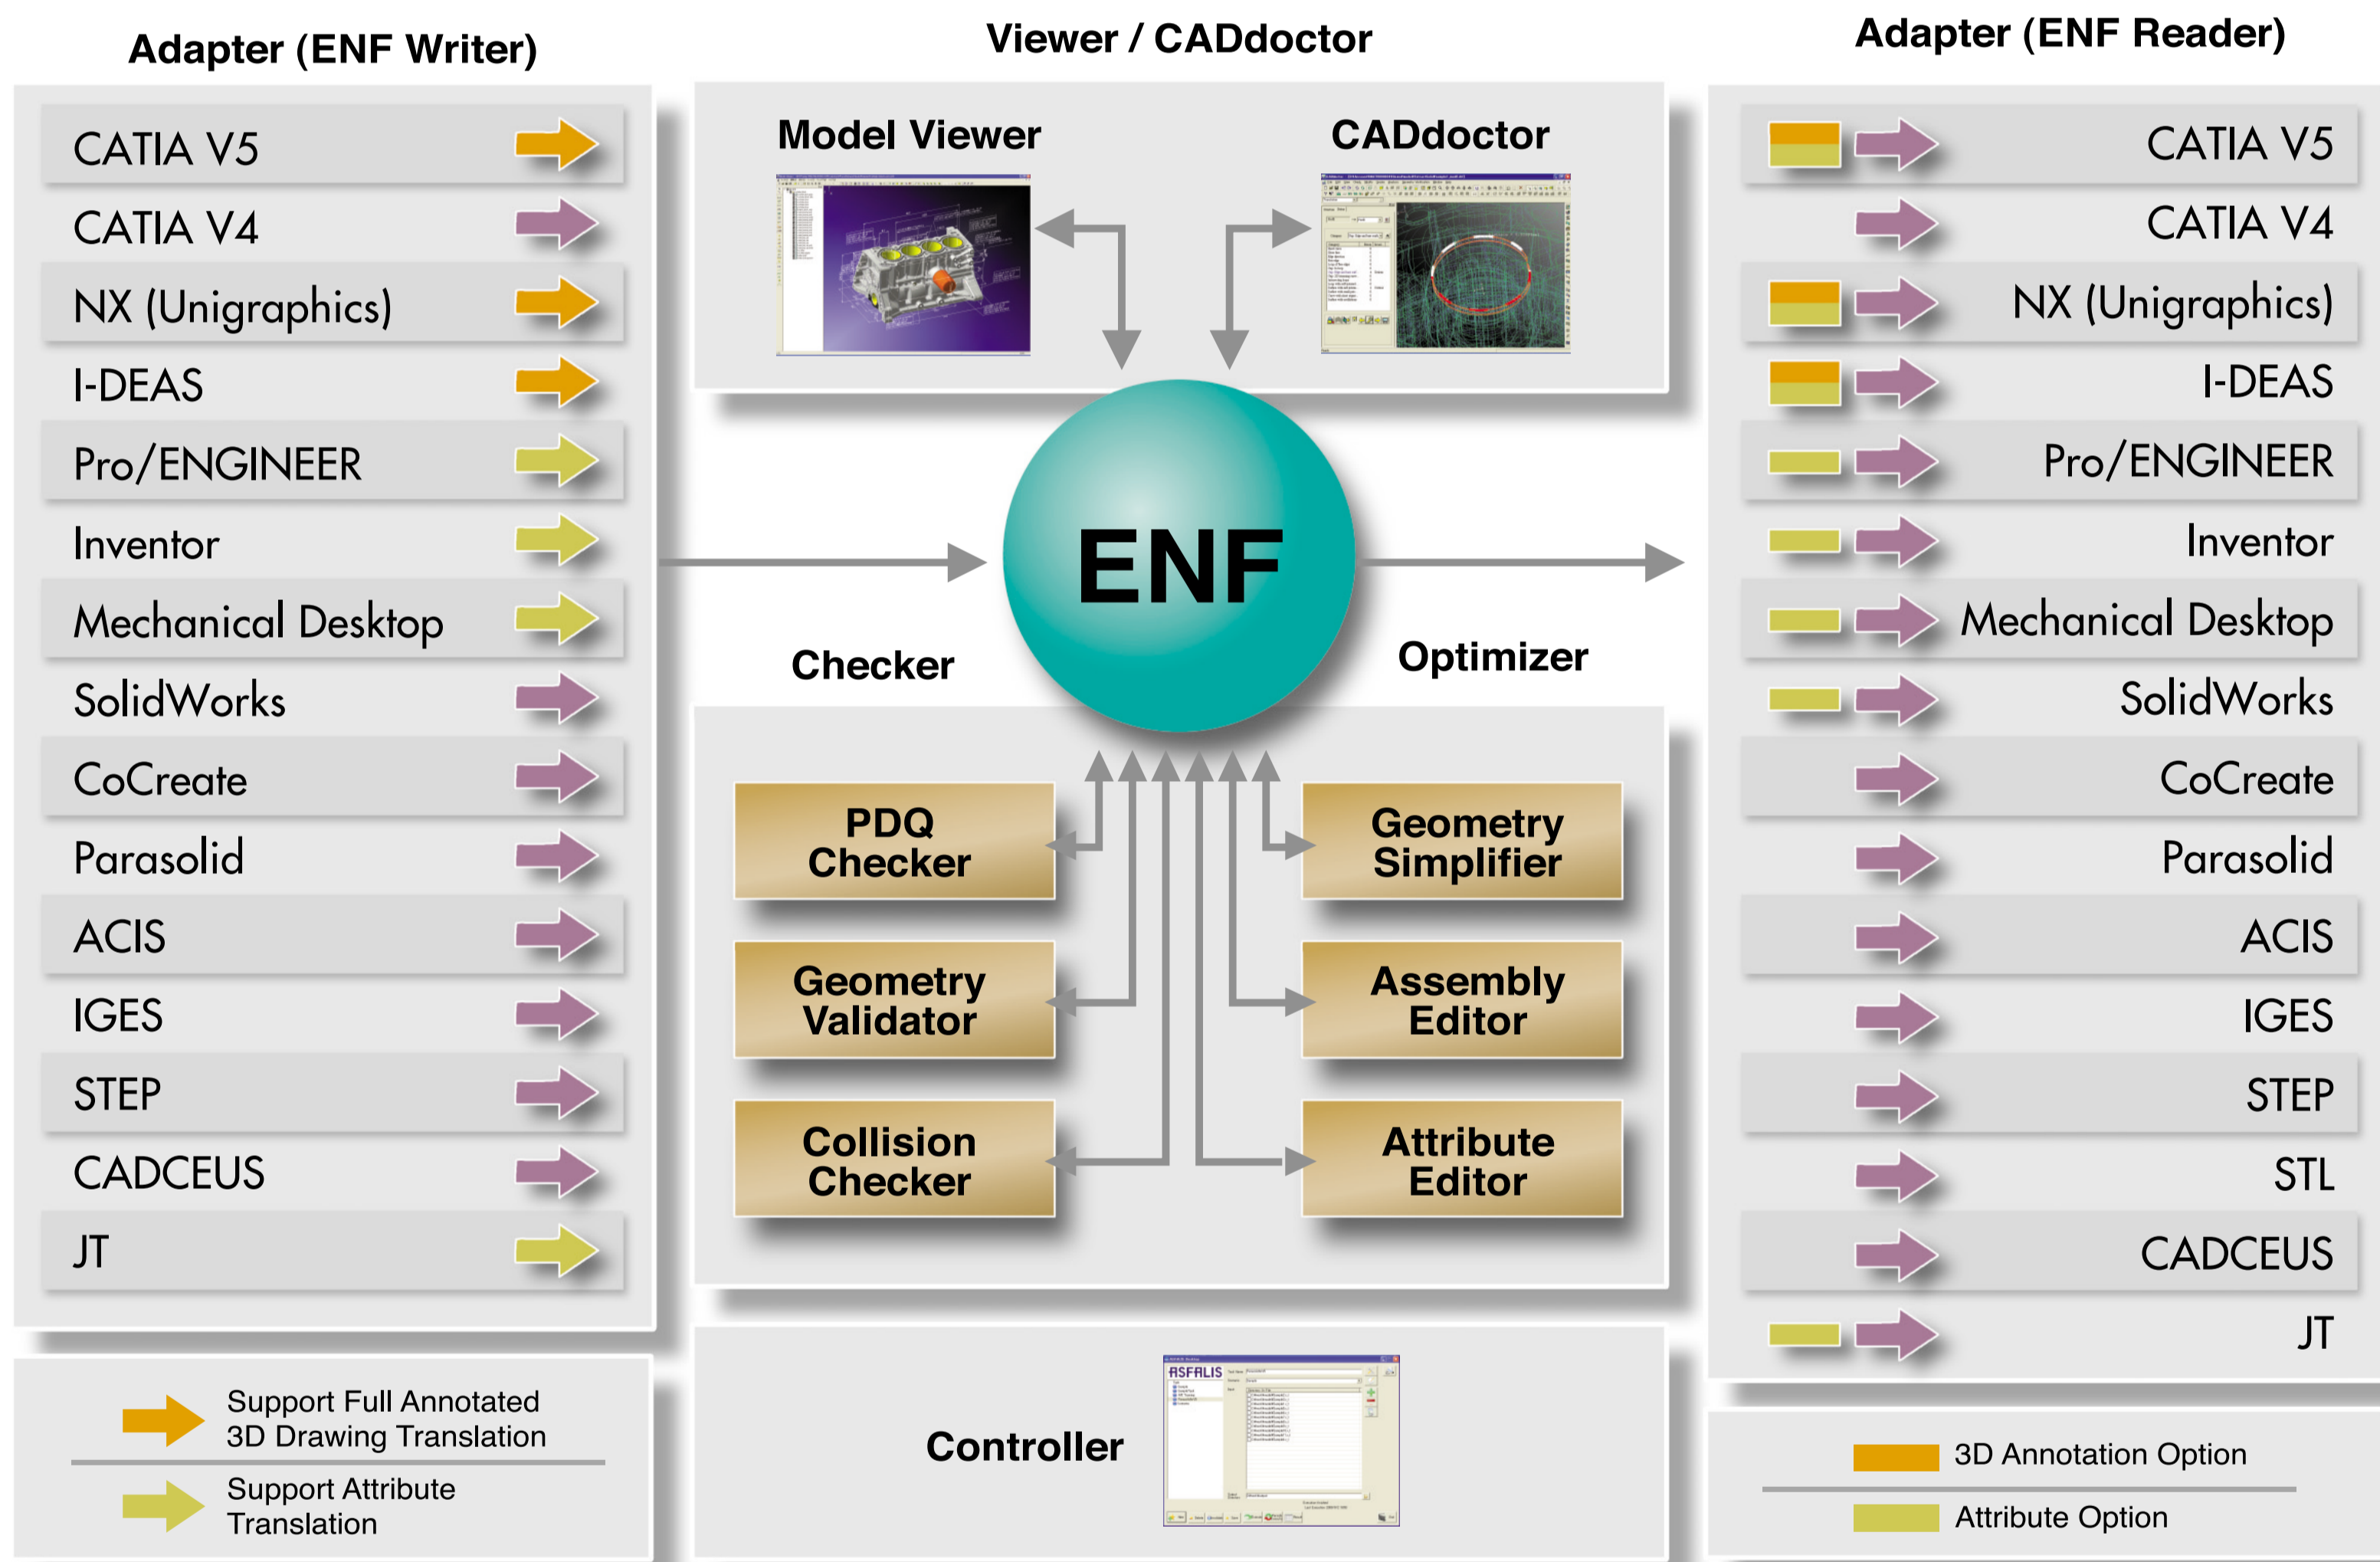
Adapter (ENF Writer)

CATIA V5
CATIA V4
NX (Unigraphics)
I-DEAS
Pro/ENGINEER
Inventor
Mechanical Desktop
SolidWorks
CoCreate
Parasolid
ACIS
IGES
STEP
CADCEUS
JT

Support Full Annotated 3D Drawing Translation

Support Attribute Translation

Viewer / CADdoctor

Model Viewer

CADdoctor

ENF

Checker

Optimizer

PDQ Checker

Geometry Validator

Collision Checker

Geometry Simplifier

Assembly Editor

Attribute Editor

Controller

ASFALIS

Adapter (ENF Reader)

CATIA V5
CATIA V4
NX (Unigraphics)
I-DEAS
Pro/ENGINEER
Inventor
Mechanical Desktop
SolidWorks
CoCreate
Parasolid
ACIS
IGES
STEP
STL
CADCEUS
JT

3D Annotation Option

Attribute Option